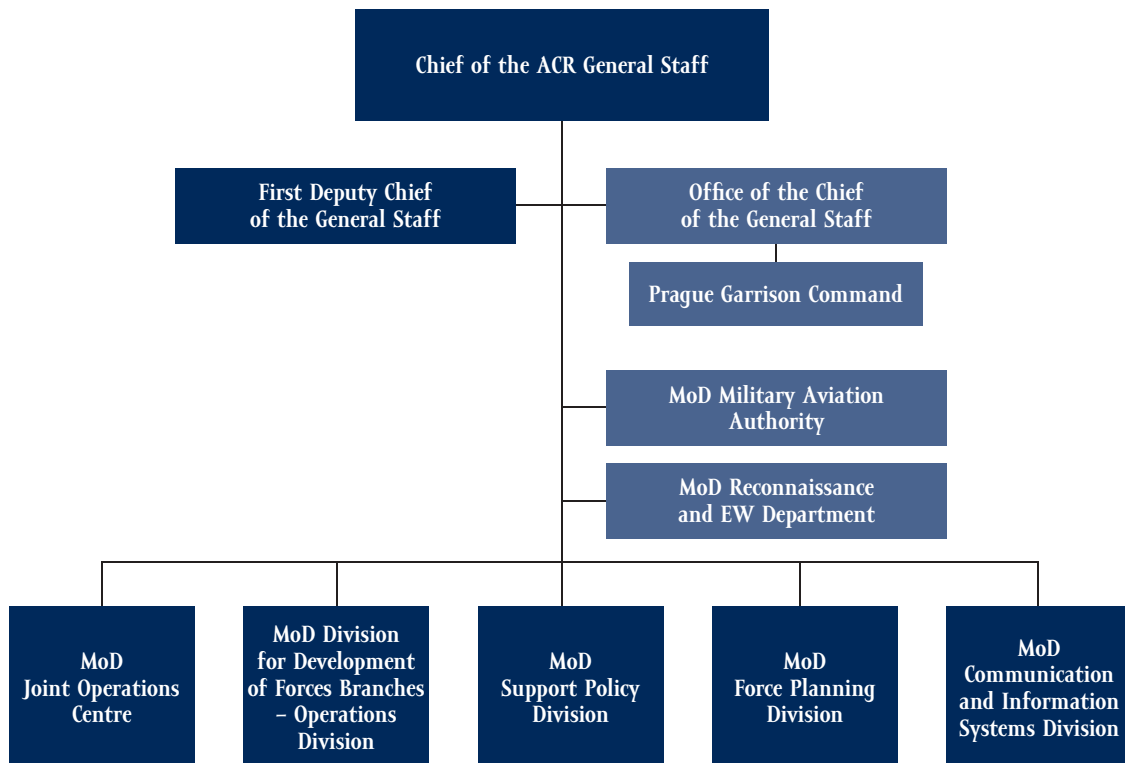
Chief of the ACR General Staff

First Deputy Chief of the General Staff

Office of the Chief of the General Staff

Prague Garrison Command

MoD Military Aviation Authority

MoD Reconnaissance and EW Department

MoD Joint Operations Centre

MoD Division for Development of Forces Branches – Operations Division

MoD Support Policy Division

MoD Force Planning Division

MoD Communication and Information Systems Division